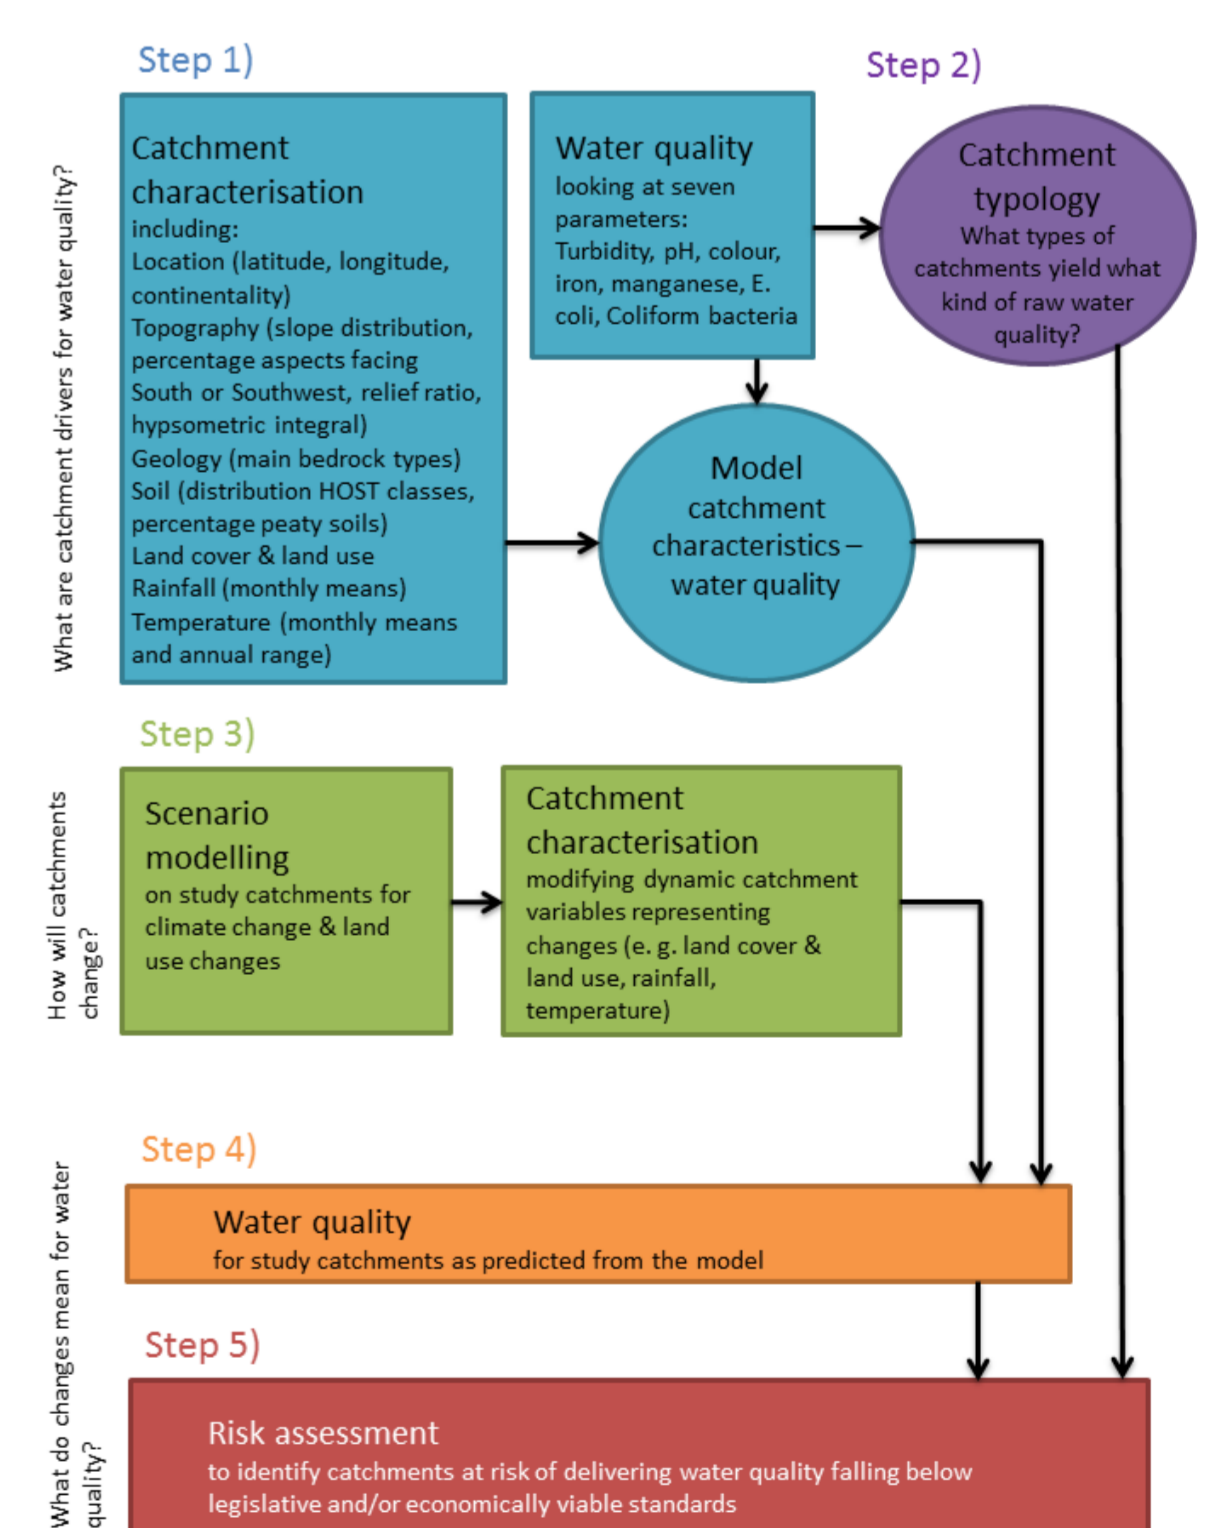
Step 1)

What are catchment drivers for water quality?

Catchment characterisation
including:
Location (latitude, longitude, continentality)
Topography (slope distribution, percentage aspects facing South or Southwest, relief ratio, hypsometric integral)
Geology (main bedrock types)
Soil (distribution HOST classes, percentage peaty soils)
Land cover & land use
Rainfall (monthly means)
Temperature (monthly means and annual range)

Water quality
looking at seven parameters:
Turbidity, pH, colour, iron, manganese, E. coli, Coliform bacteria

Step 2)

Catchment typology
What types of catchments yield what kind of raw water quality?

Model catchment characteristics – water quality

Step 3)

How will catchments change?

Scenario modelling
on study catchments for climate change & land use changes

Catchment characterisation
modifying dynamic catchment variables representing changes (e. g. land cover & land use, rainfall, temperature)

Step 4)

What do changes mean for water quality?

Water quality
for study catchments as predicted from the model

Step 5)

Risk assessment
to identify catchments at risk of delivering water quality falling below legislative and/or economically viable standards